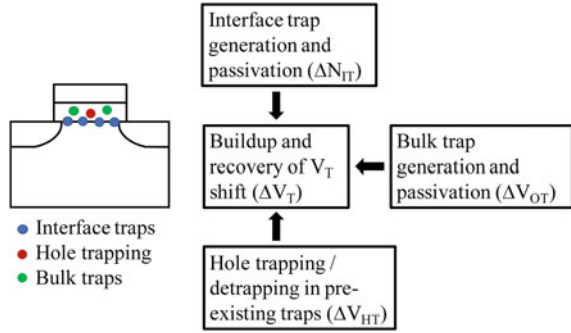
Interface trap generation and passivation ($\Delta N_{IT}$)

Buildup and recovery of $V_T$ shift ($\Delta V_T$)

Bulk trap generation and passivation ($\Delta V_{OT}$)

Hole trapping / detrapping in pre-existing traps ($\Delta V_{HT}$)

Interface traps
Hole trapping
Bulk traps